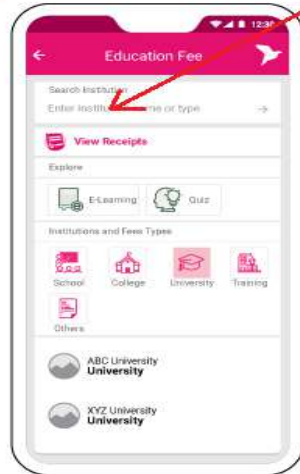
12:30

Education Fee

Search Institution

Enter institu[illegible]me or type

View Receipts

Explore

E-Learning

Quiz

Institutions and Fees Types

School

College

University

Training

Others

ABC University
University

XYZ University
University